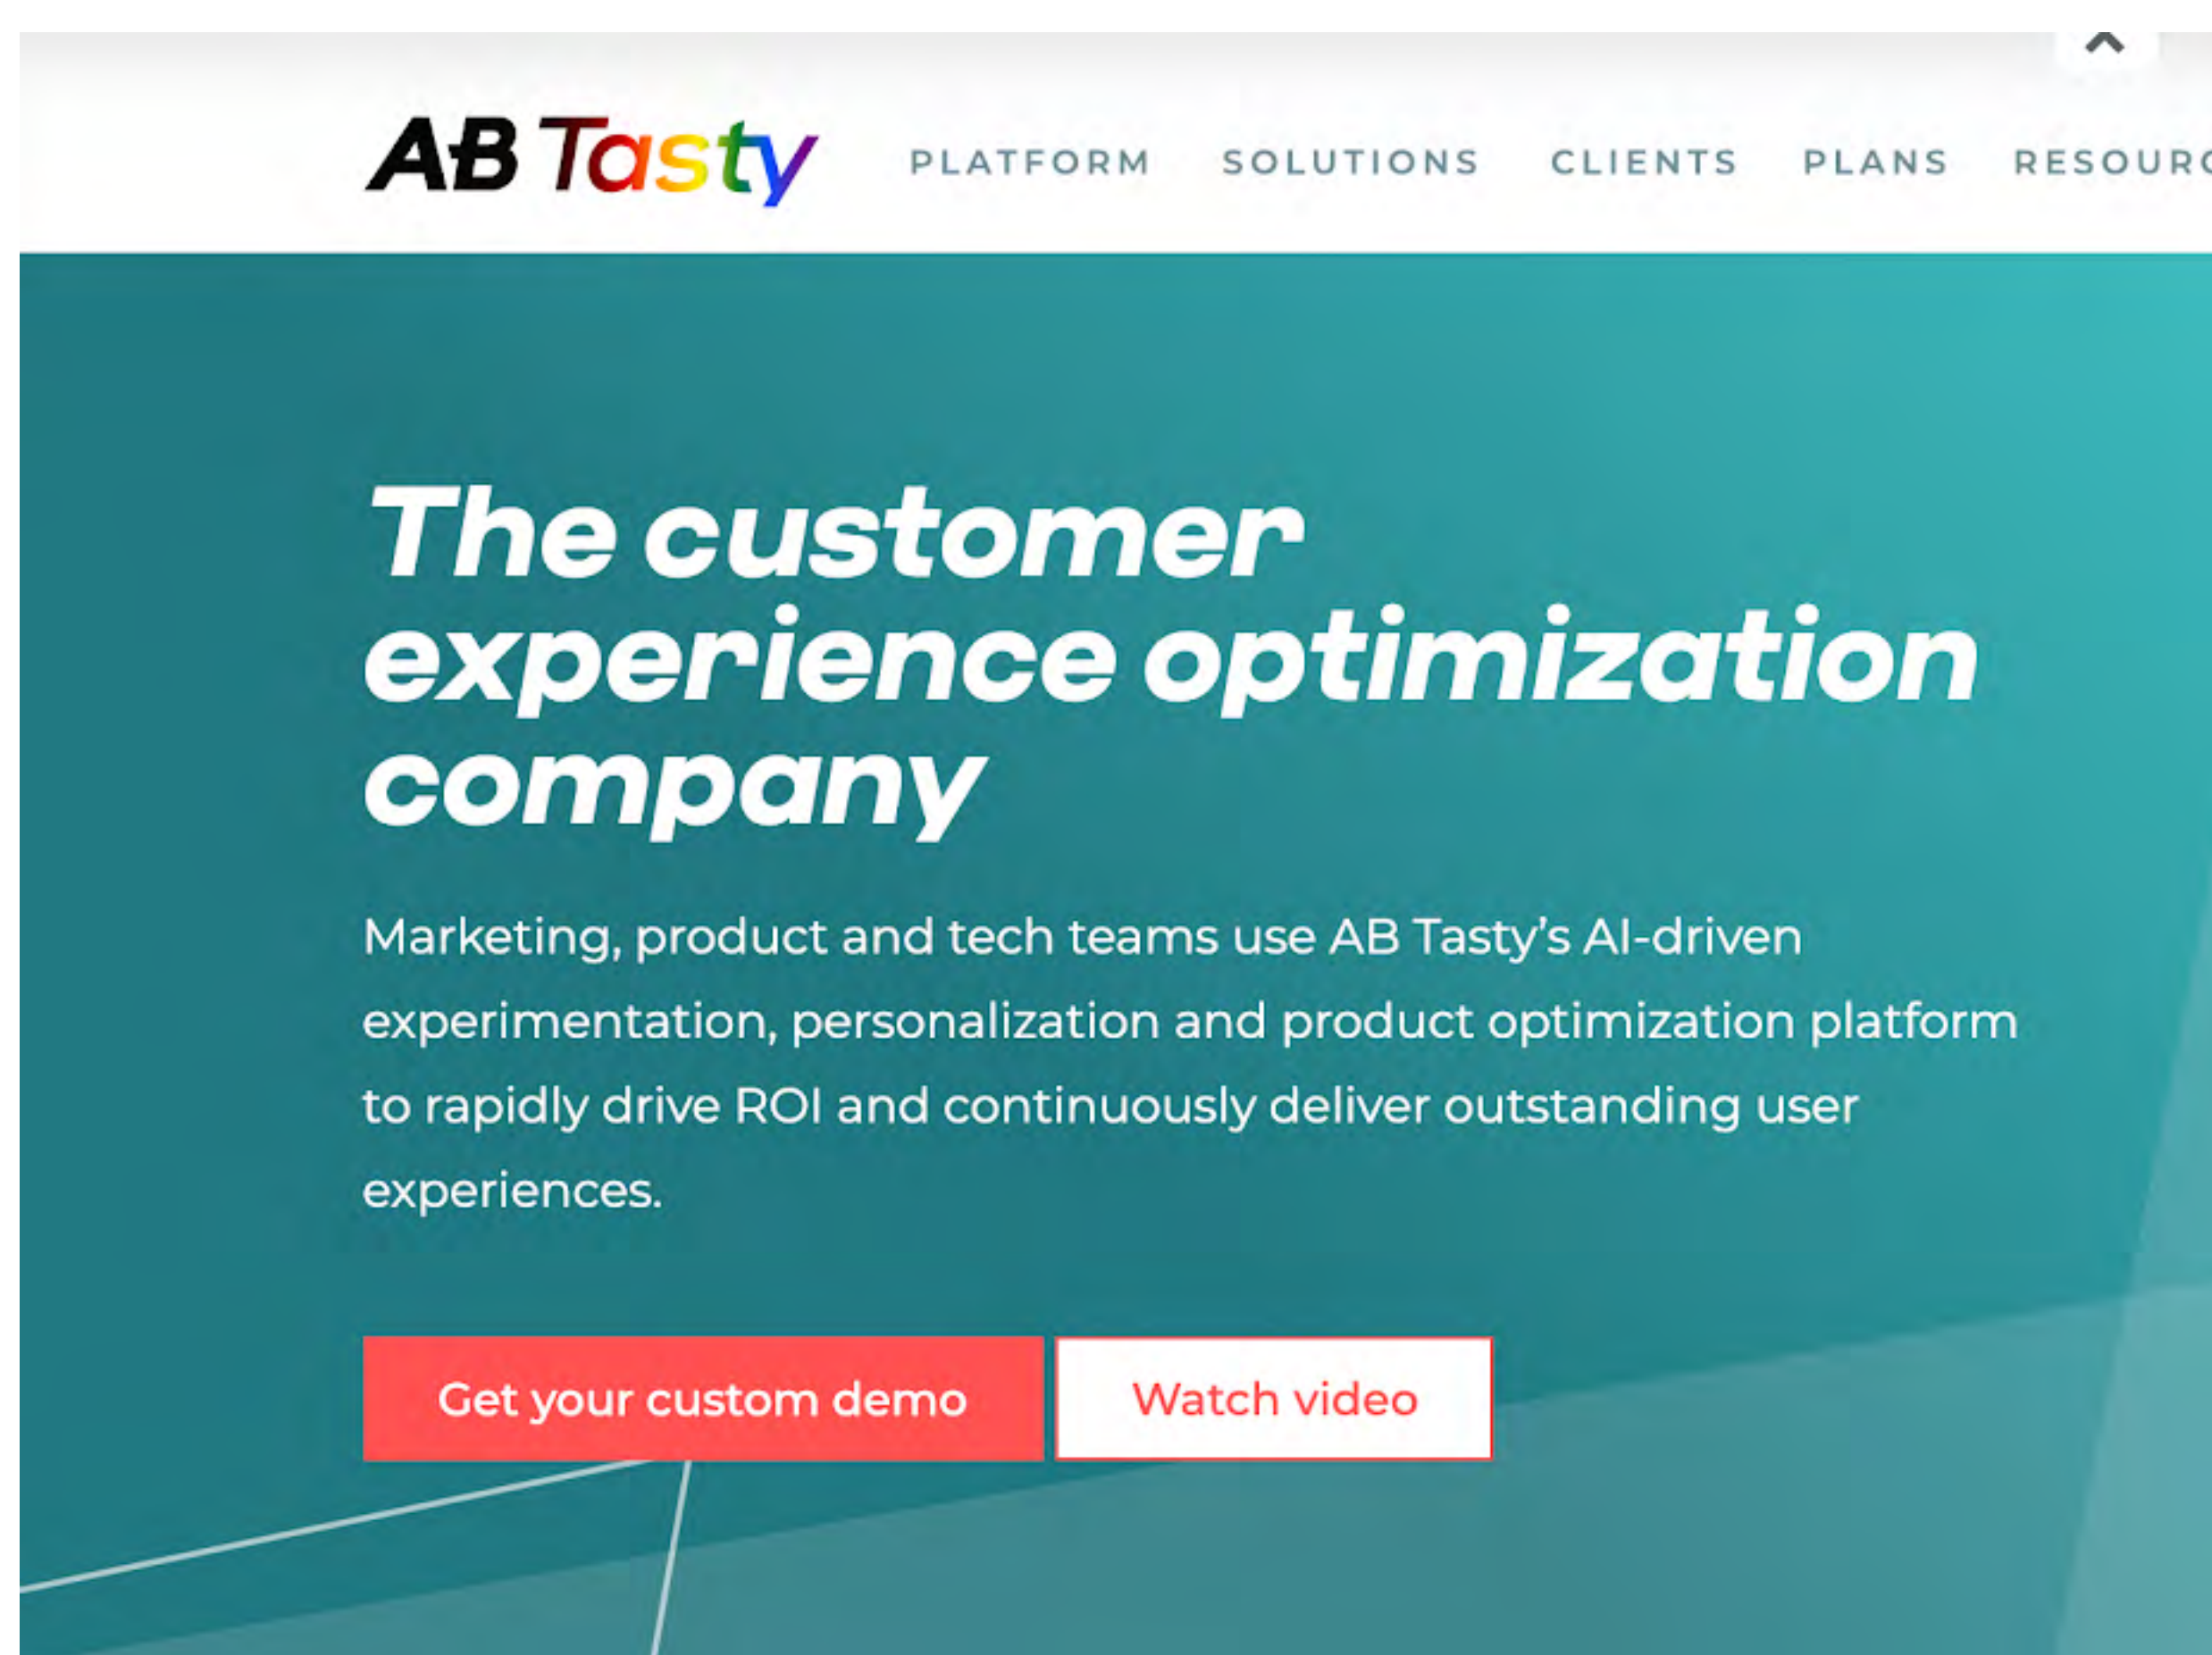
AB Tasty

PLATFORM SOLUTIONS CLIENTS PLANS RESOUR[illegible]

The customer experience optimization company

Marketing, product and tech teams use AB Tasty's AI-driven experimentation, personalization and product optimization platform to rapidly drive ROI and continuously deliver outstanding user experiences.

Get your custom demo

Watch video